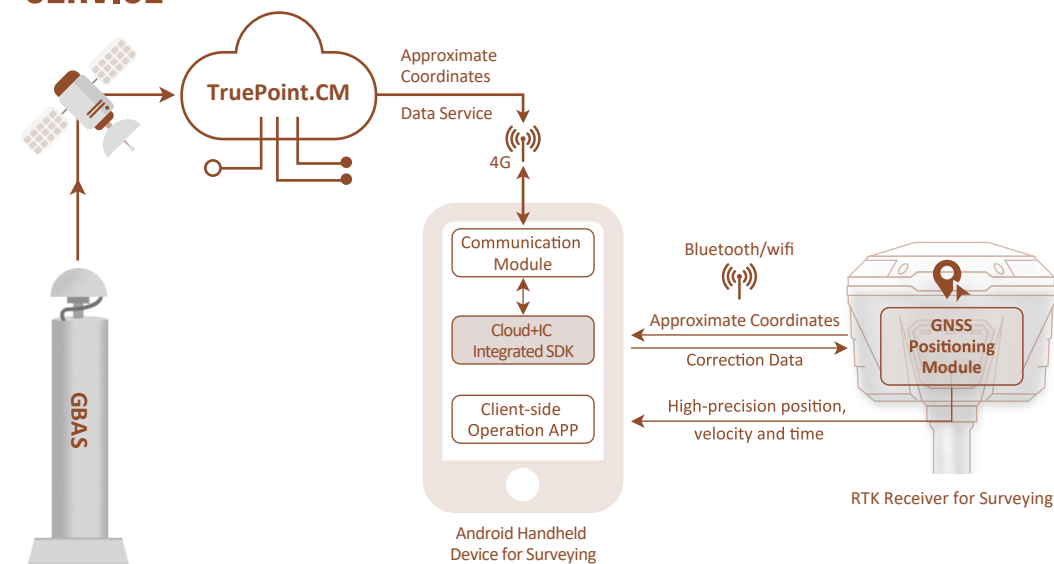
SERVICE

TruePoint.CM

Approximate Coordinates

Data Service

4G

GBAS

Communication Module

Cloud+IC Integrated SDK

Client-side Operation APP

Android Handheld Device for Surveying

Bluetooth/wifi

Approximate Coordinates

Correction Data

High-precision position, velocity and time

GNSS Positioning Module

RTK Receiver for Surveying